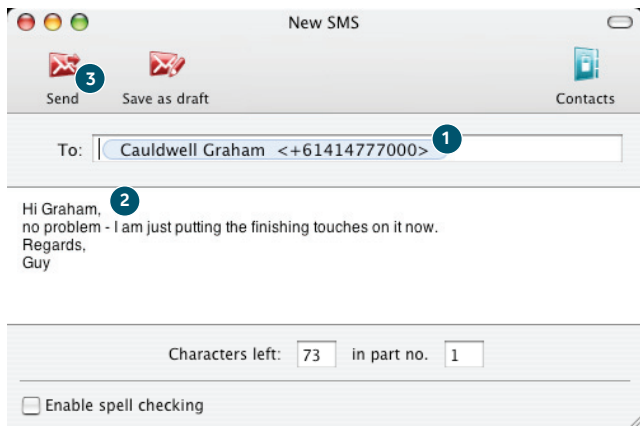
New SMS

3

Send

Save as draft

Contacts

To: Cauldwell Graham <+61414777000>

1

2

Hi Graham,
no problem - I am just putting the finishing touches on it now.
Regards,
Guy

Characters left: 73 in part no. 1

Enable spell checking